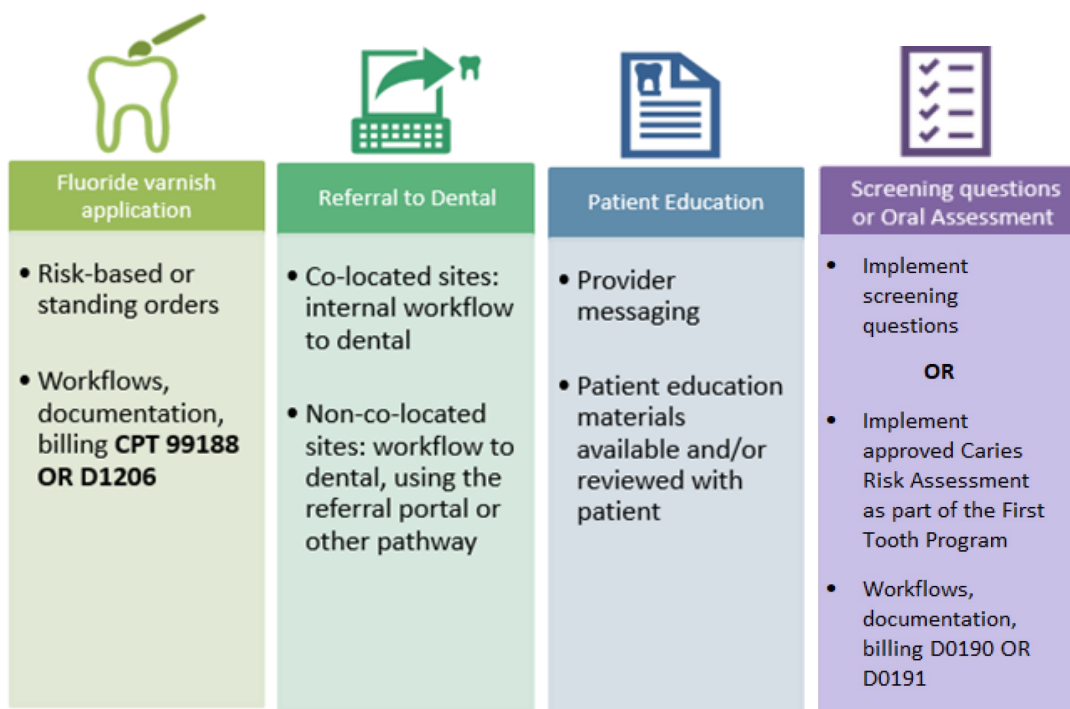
Fluoride varnish application

- Risk-based or standing orders
- Workflows, documentation, billing **CPT 99188 OR D1206**

Referral to Dental

- Co-located sites: internal workflow to dental
- Non-co-located sites: workflow to dental, using the referral portal or other pathway

Patient Education

- Provider messaging
- Patient education materials available and/or reviewed with patient

Screening questions or Oral Assessment

- Implement screening questions

**OR**

- Implement approved Caries Risk Assessment as part of the First Tooth Program
- Workflows, documentation, billing D0190 OR D0191